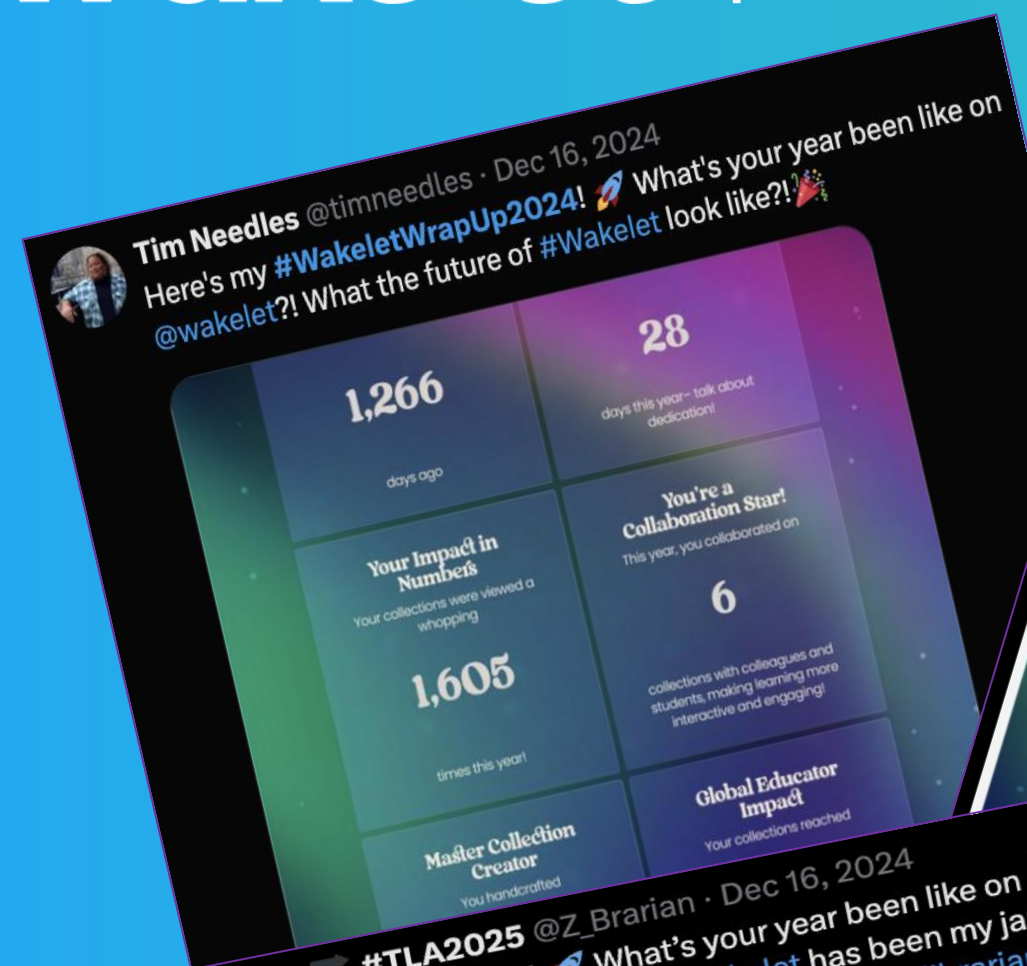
Tim Needles @timneedles · Dec 16, 2024
Here's my #WakeletWrapUp2024! 🚀 What's your year been like on @wakelet?! What the future of #Wakelet look like?!🎉

1,266
days ago

28
days this year– talk about dedication!

Your Impact in Numbers
Your collections were viewed a whopping
1,605
times this year!

You're a Collaboration Star!
This year, you collaborated on
6
collections with colleagues and students, making learning more interactive and engaging!

Master Collection Creator
You handcrafted

Global Educator Impact
Your collections reached

#TLA2025 @Z_Brarian · Dec 16, 2024
🚀 What's your year been like on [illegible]let has been my ja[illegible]